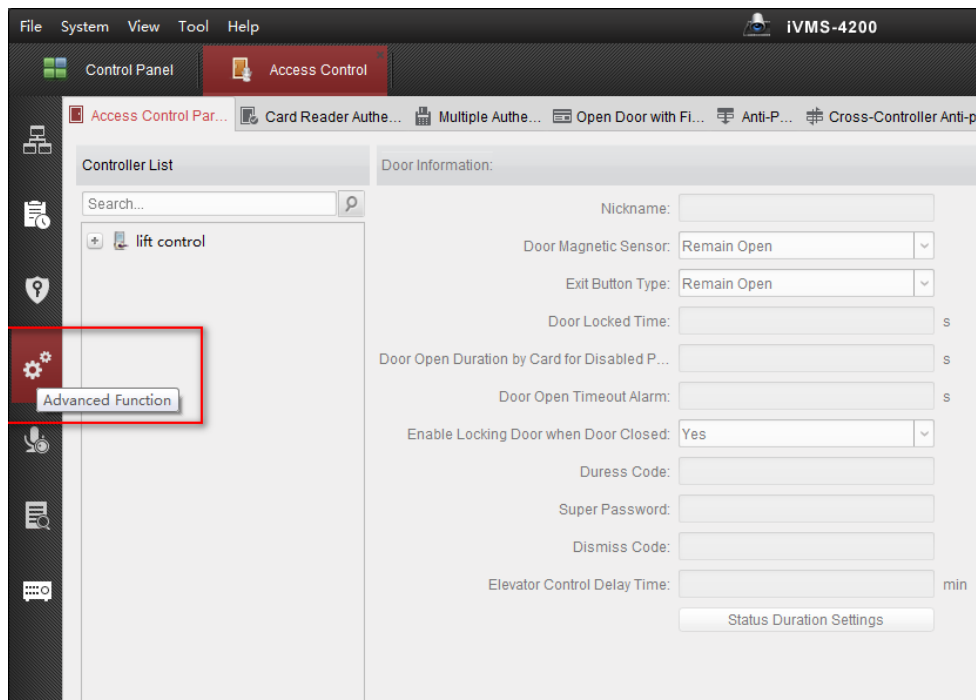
File System View Tool Help

iVMS-4200

Control Panel

Access Control

Access Control Par... Card Reader Authe... Multiple Authe... Open Door with Fi... Anti-P... Cross-Controller Anti-p

Controller List

Search...

lift control

Advanced Function

Door Information:

Nickname:

Door Magnetic Sensor: Remain Open

Exit Button Type: Remain Open

Door Locked Time: s

Door Open Duration by Card for Disabled P... s

Door Open Timeout Alarm: s

Enable Locking Door when Door Closed: Yes

Duress Code:

Super Password:

Dismiss Code:

Elevator Control Delay Time: min

Status Duration Settings